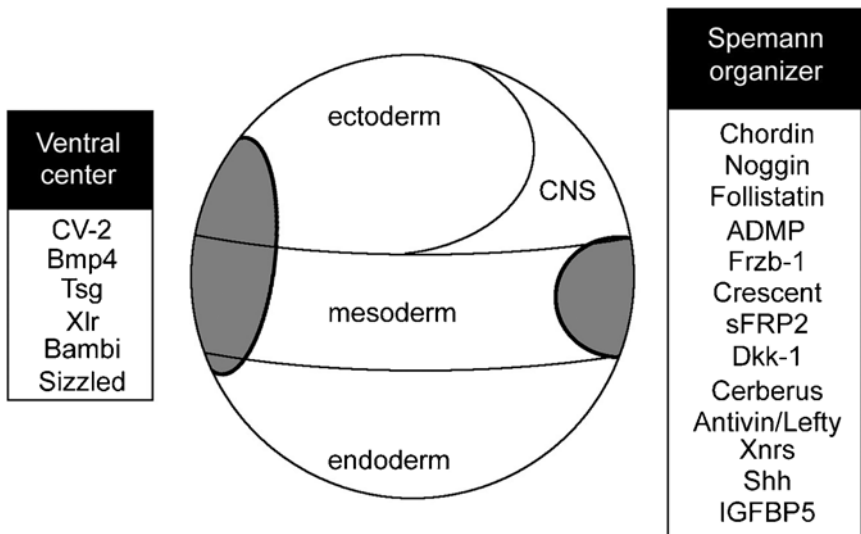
Ventral center

CV-2
Bmp4
Tsg
Xlr
Bambi
Sizzled

ectoderm

CNS

mesoderm

endoderm

Spemann organizer

Chordin
Noggin
Follistatin
ADMP
Frzb-1
Crescent
sFRP2
Dkk-1
Cerberus
Antivin/Lefty
Xnrs
Shh
IGFBP5